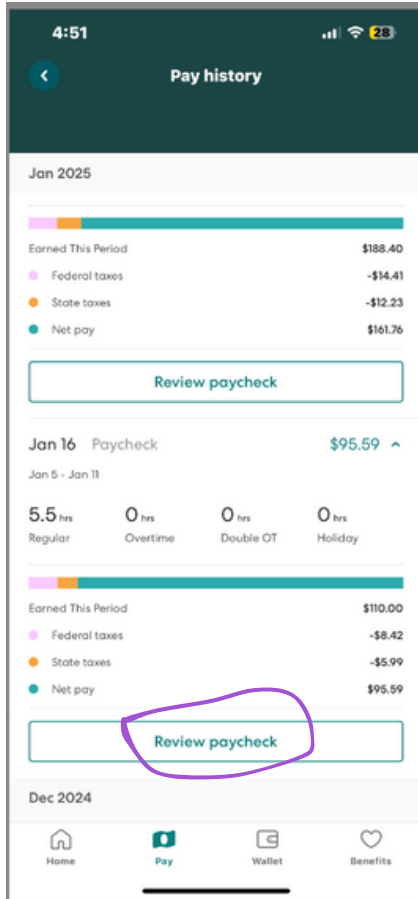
4:51

28

Pay history

Jan 2025

Earned This Period $188.40

Federal taxes -$14.41

State taxes -$12.23

Net pay $161.76

Review paycheck

Jan 16 Paycheck $95.59

Jan 5 - Jan 11

5.5 hrs Regular

0 hrs Overtime

0 hrs Double OT

0 hrs Holiday

Earned This Period $110.00

Federal taxes -$8.42

State taxes -$5.99

Net pay $95.59

Review paycheck

Dec 2024

Home Pay Wallet Benefits